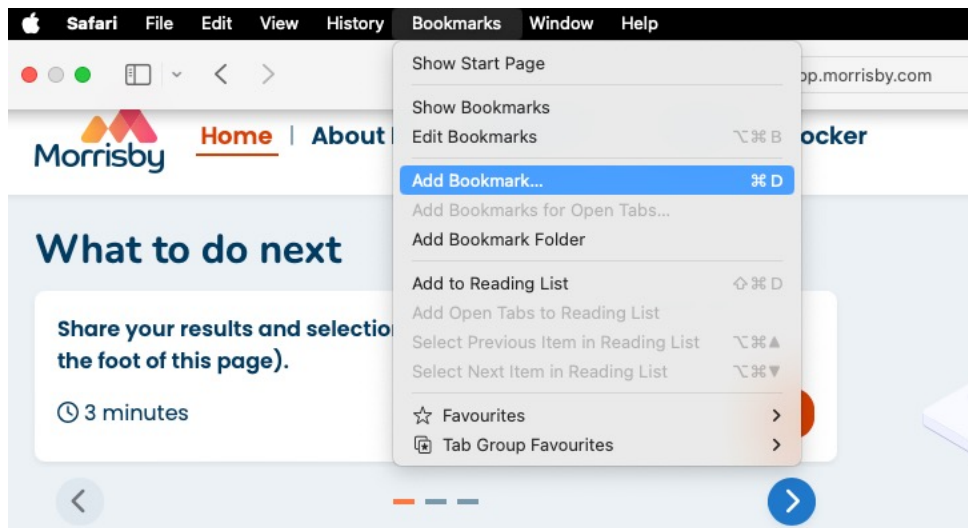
Safari File Edit View History Bookmarks Window Help

pp.morrisby.com

Morrisby

Home | About

ocker

What to do next

Share your results and selectio the foot of this page).

3 minutes

Show Start Page

Show Bookmarks

Edit Bookmarks ⌥⌘B

Add Bookmark... ⌘D

Add Bookmarks for Open Tabs...

Add Bookmark Folder

Add to Reading List ⇧⌘D

Add Open Tabs to Reading List

Select Previous Item in Reading List ⌥⌘▲

Select Next Item in Reading List ⌥⌘▼

Favourites >

Tab Group Favourites >